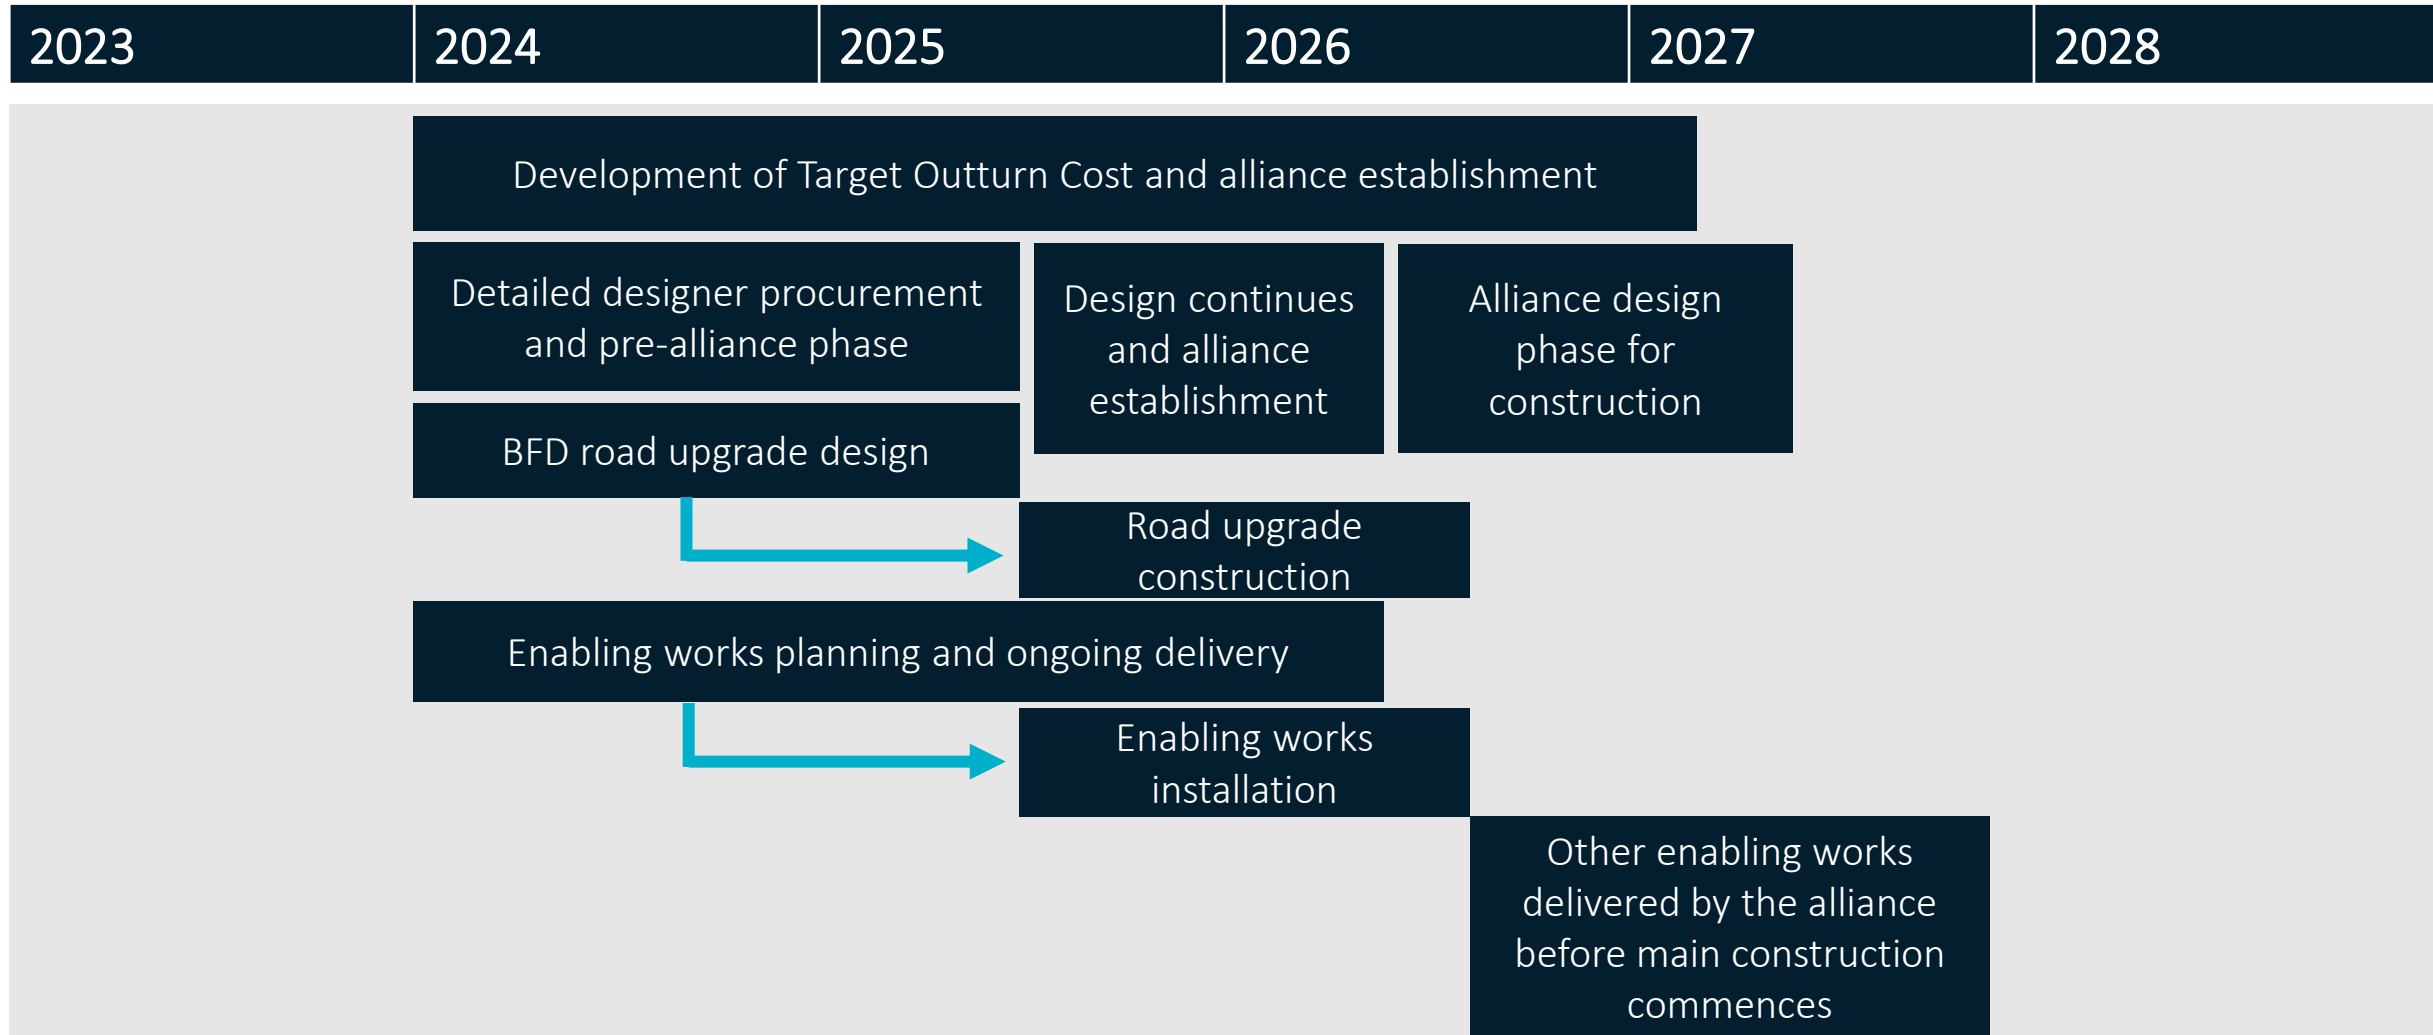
| 2023 | 2024 | 2025 | 2026 | 2027 | 2028 |
|---|---|---|---|---|---|

Development of Target Outturn Cost and alliance establishment

Detailed designer procurement and pre-alliance phase

Design continues and alliance establishment

Alliance design phase for construction

BFD road upgrade design

Road upgrade construction

Enabling works planning and ongoing delivery

Enabling works installation

Other enabling works delivered by the alliance before main construction commences